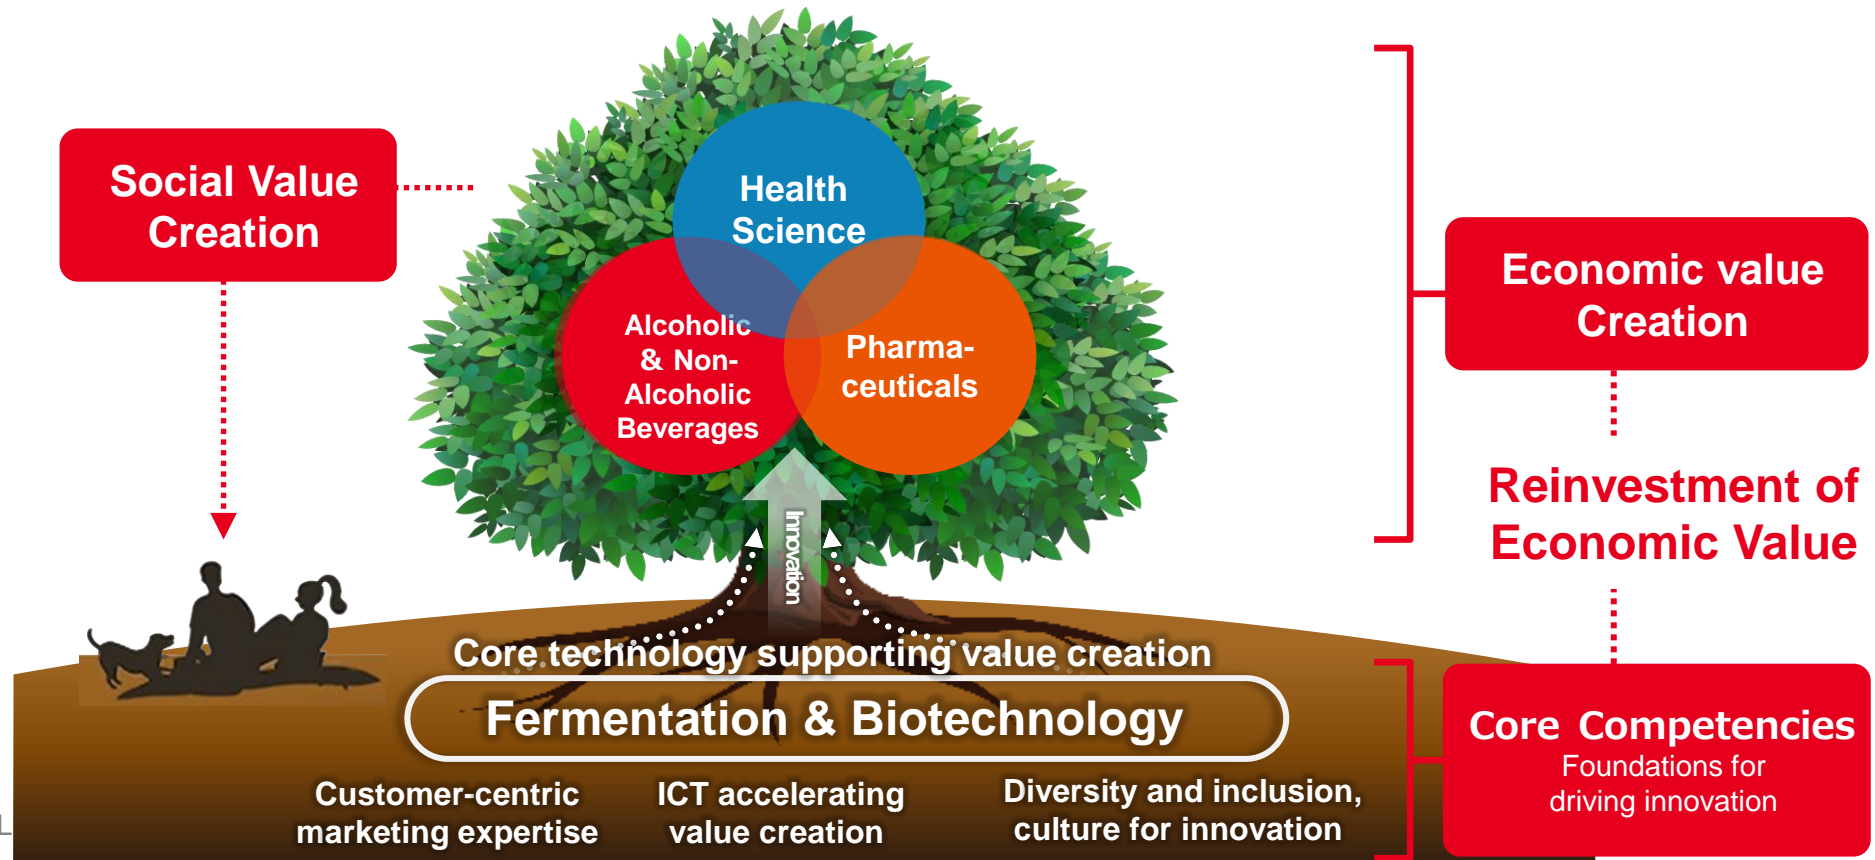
Social Value Creation

Health Science

Alcoholic & Non-Alcoholic Beverages

Pharma-ceuticals

Innovation

Economic value Creation

Reinvestment of Economic Value

Core technology supporting value creation

Fermentation & Biotechnology

Customer-centric marketing expertise

ICT accelerating value creation

Diversity and inclusion, culture for innovation

Core Competencies
Foundations for driving innovation